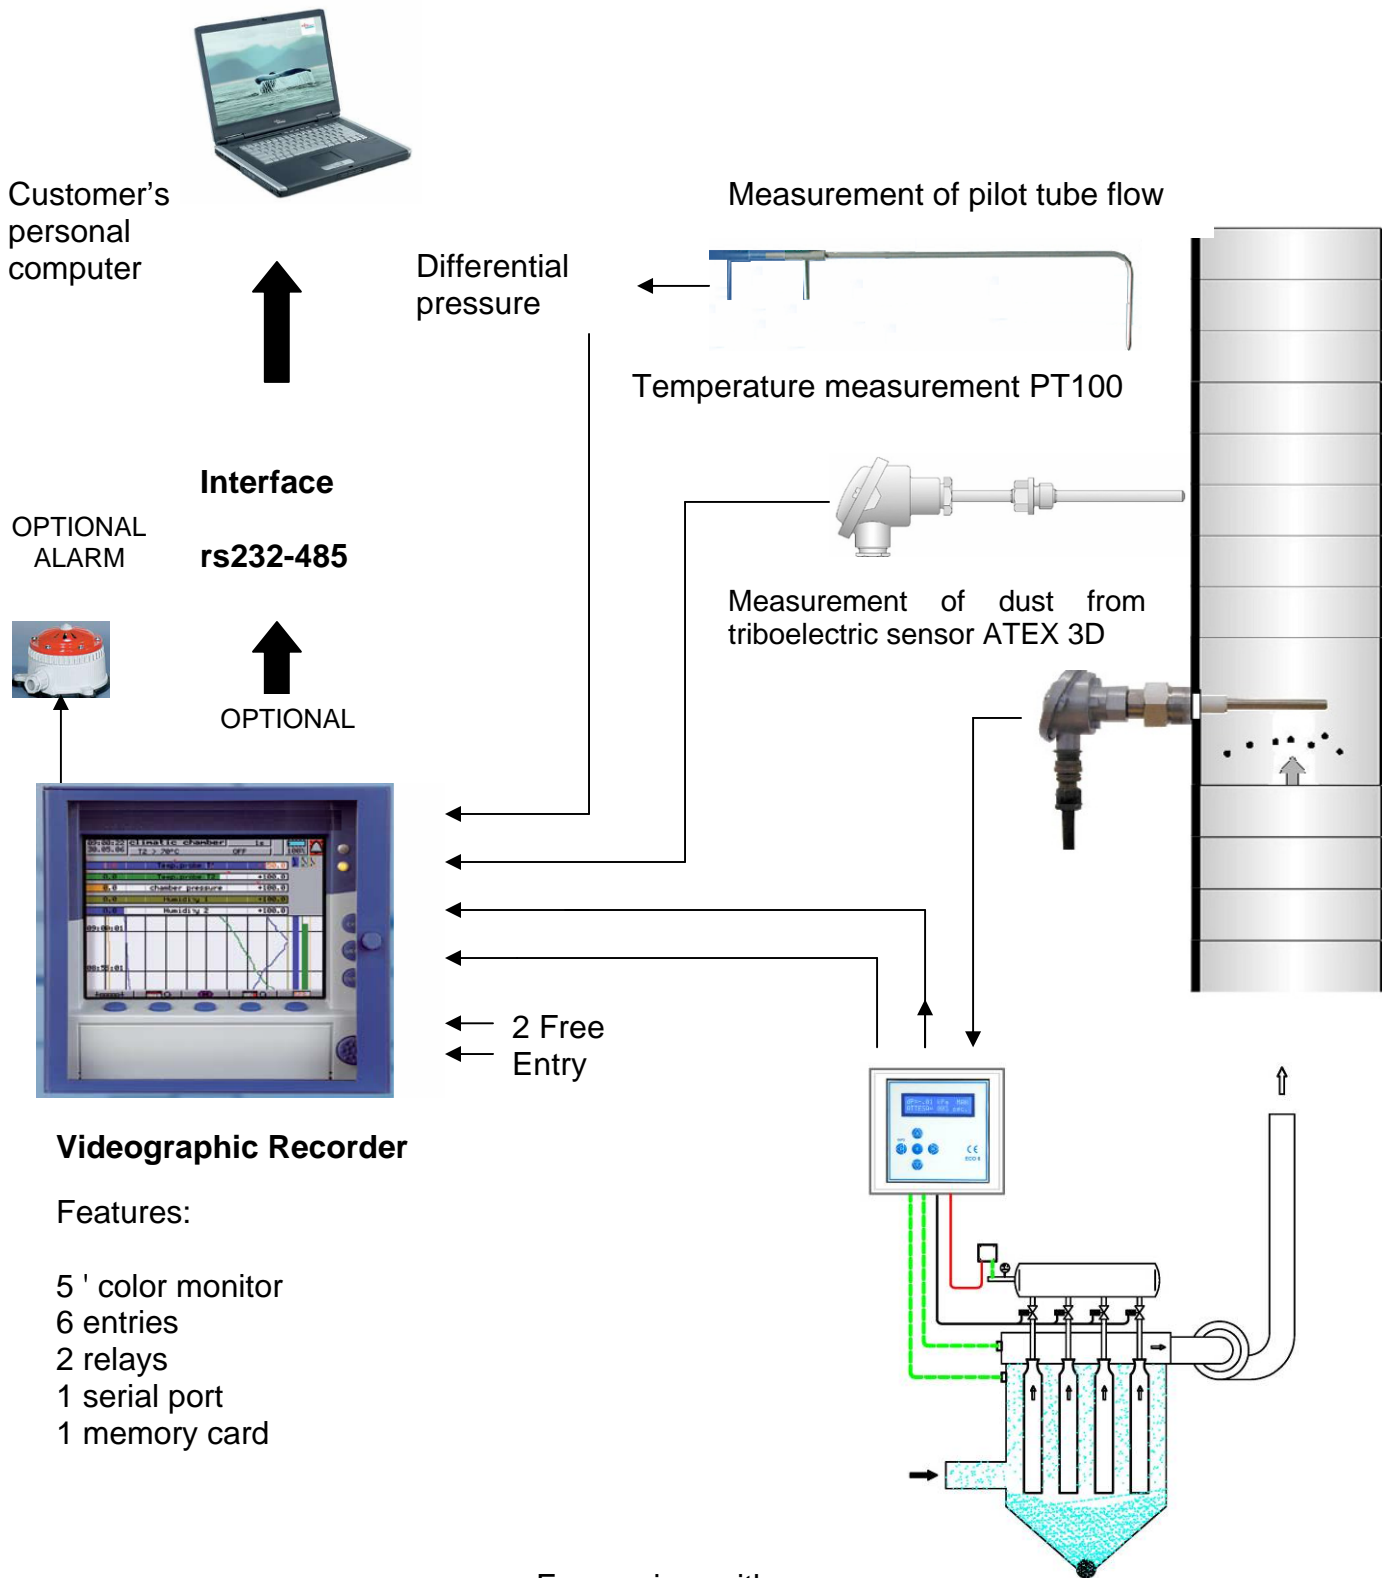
Customer's personal computer

Measurement of pilot tube flow

Differential pressure

Temperature measurement PT100

Interface

OPTIONAL ALARM

rs232-485

Measurement of dust from triboelectric sensor ATEX 3D

OPTIONAL

Climatic chamber

Temp.probe

Temperature

chamber pressure

Humidity 1

Humidity 2

2 Free Entry

Videographic Recorder

Features:

5 ' color monitor
6 entries
2 relays
1 serial port
1 memory card

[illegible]